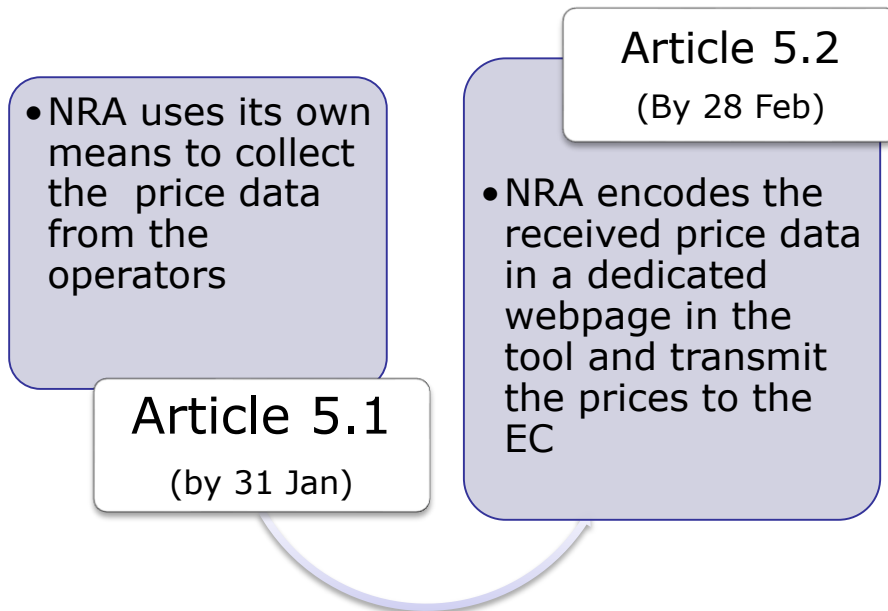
• NRA uses its own means to collect the price data from the operators

Article 5.1
(by 31 Jan)

Article 5.2
(By 28 Feb)

• NRA encodes the received price data in a dedicated webpage in the tool and transmit the prices to the EC